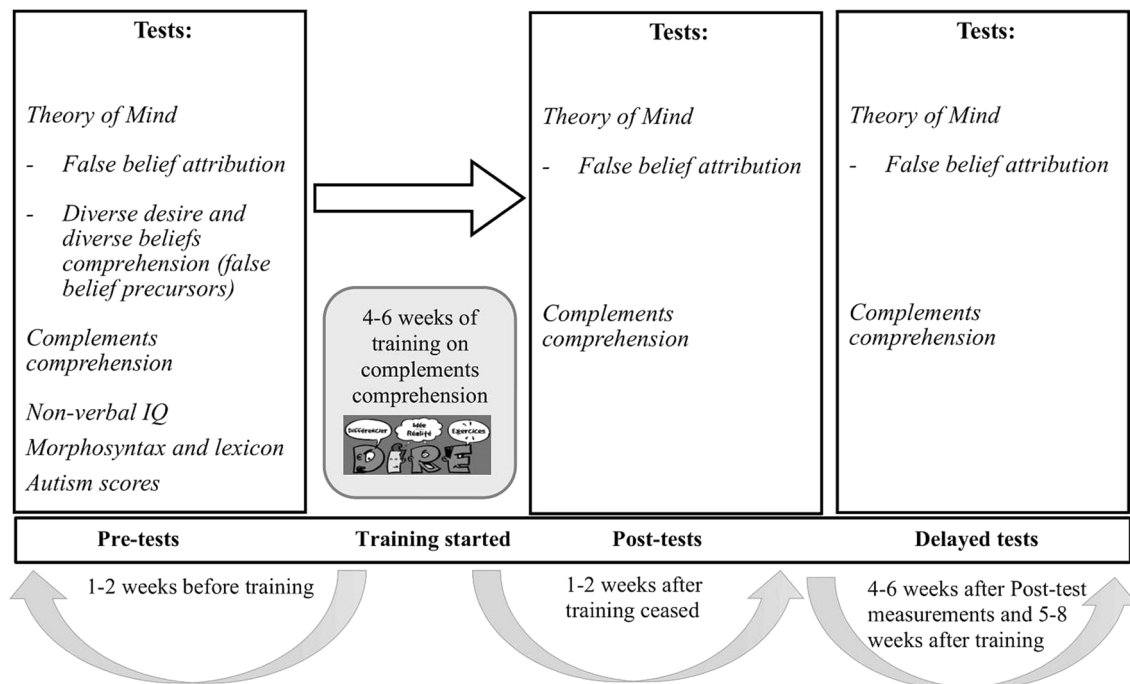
Tests:

Theory of Mind

- False belief attribution

- Diverse desire and diverse beliefs comprehension (false belief precursors)

Complements comprehension

Non-verbal IQ

Morphosyntax and lexicon

Autism scores

4-6 weeks of training on complements comprehension

Différencier

Réalité

Exercices

DIRE

Tests:

Theory of Mind

- False belief attribution

Complements comprehension

Tests:

Theory of Mind

- False belief attribution

Complements comprehension

Pre-tests

Training started

Post-tests

Delayed tests

1-2 weeks before training

1-2 weeks after training ceased

4-6 weeks after Post-test measurements and 5-8 weeks after training